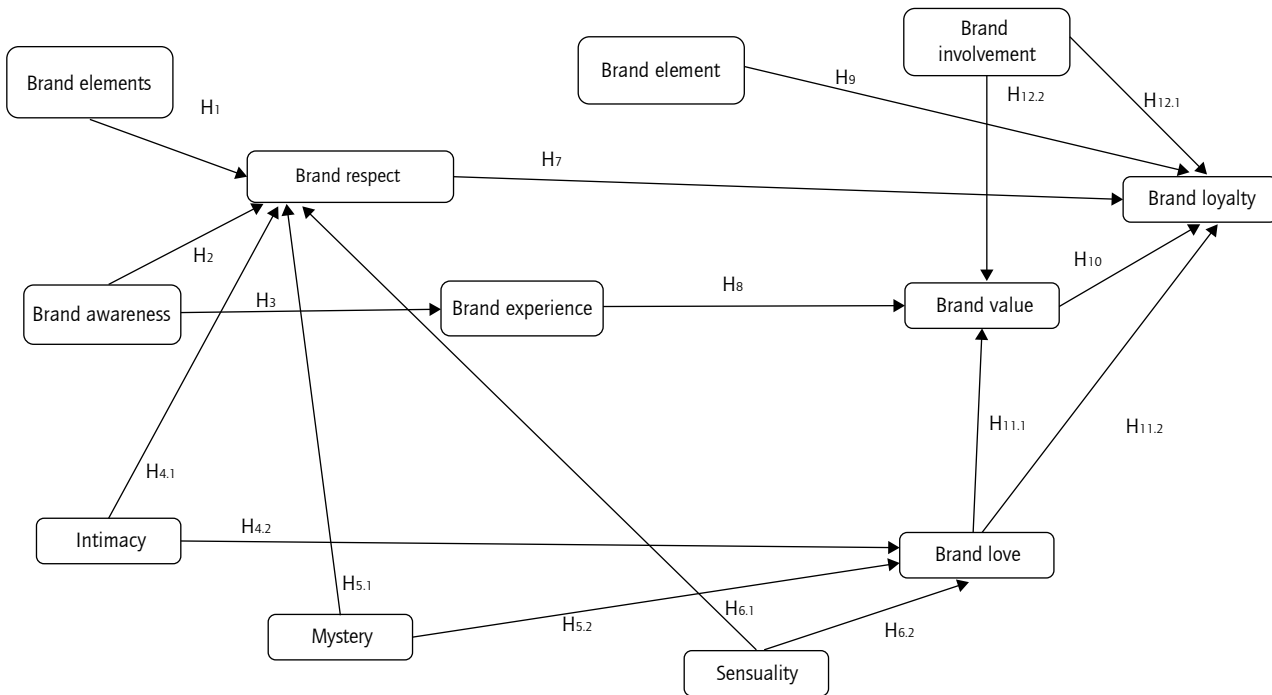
Brand involvement

Brand elements

Brand element

$H_1$

$H_9$

$H_{12.2}$

$H_{12.1}$

Brand respect

$H_7$

Brand loyalty

$H_2$

$H_{10}$

Brand awareness

$H_3$

Brand experience

$H_8$

Brand value

$H_{11.1}$

$H_{11.2}$

$H_{4.1}$

Intimacy

$H_{4.2}$

Brand love

$H_{5.1}$

$H_{6.1}$

Mystery

$H_{5.2}$

$H_{6.2}$

Sensuality